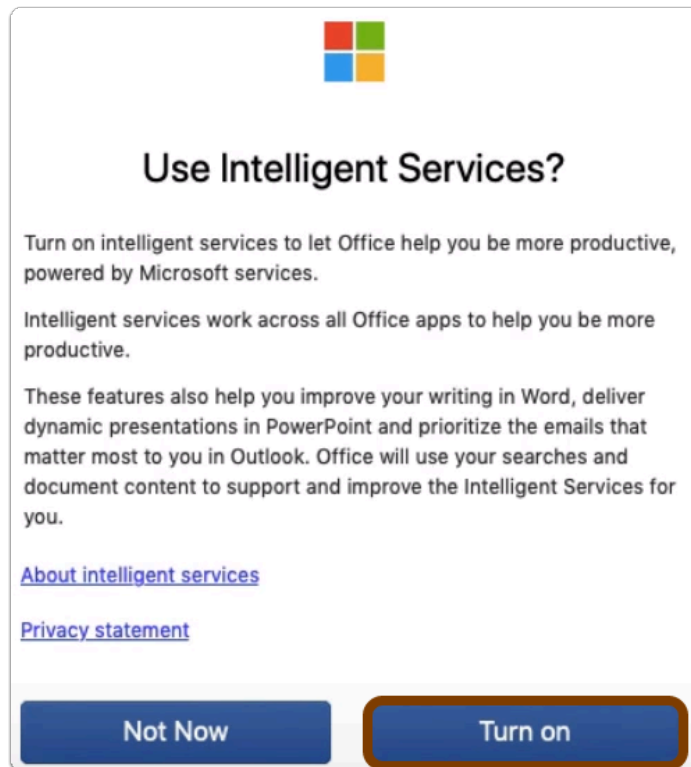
Use Intelligent Services?

Turn on intelligent services to let Office help you be more productive, powered by Microsoft services.

Intelligent services work across all Office apps to help you be more productive.

These features also help you improve your writing in Word, deliver dynamic presentations in PowerPoint and prioritize the emails that matter most to you in Outlook. Office will use your searches and document content to support and improve the Intelligent Services for you.

About intelligent services

Privacy statement

Not Now

Turn on